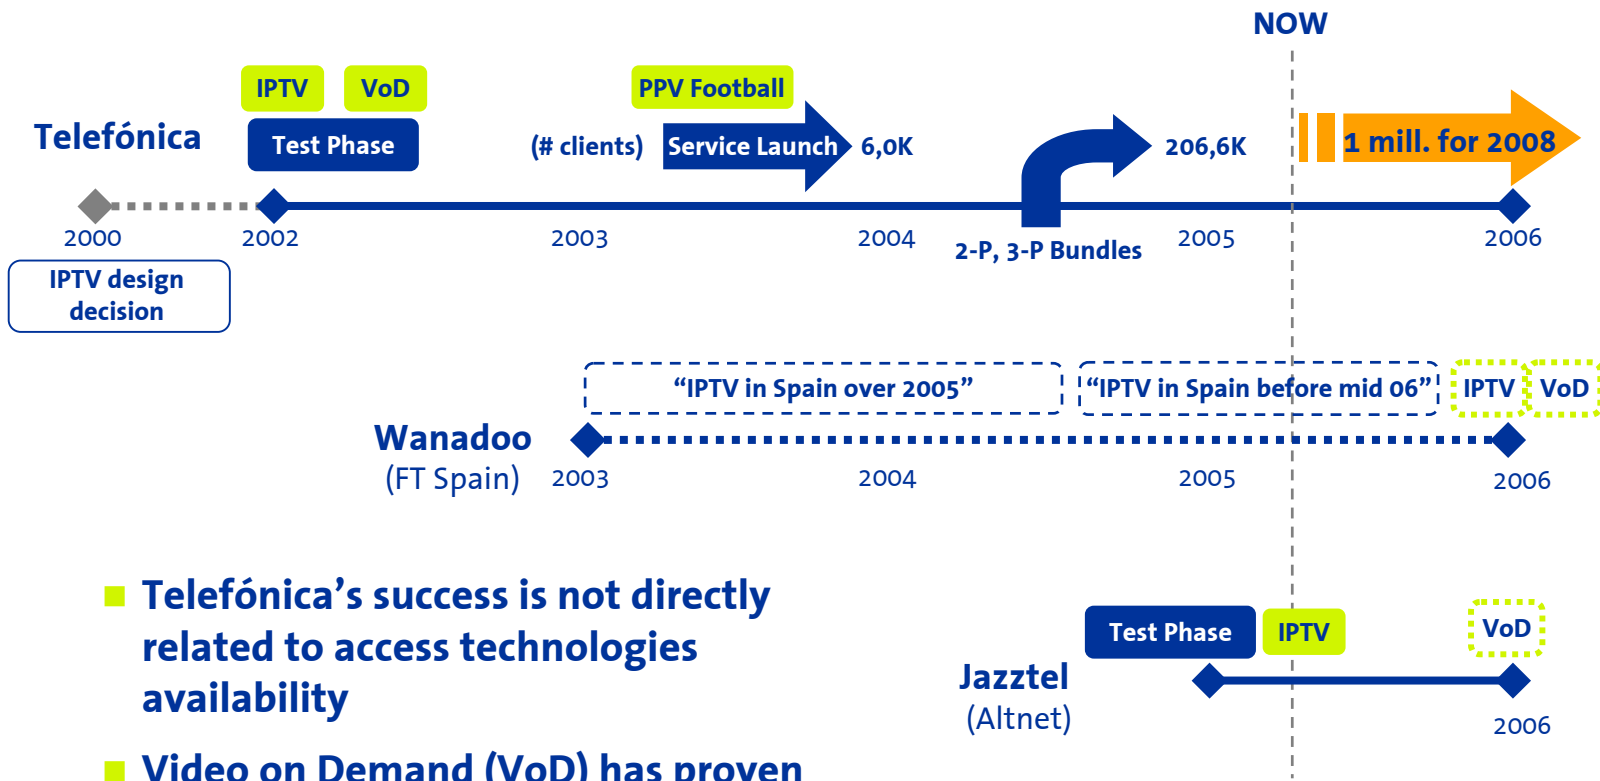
NOW

IPTV VoD PPV Football

Telefónica

Test Phase

(# clients) Service Launch 6,0K

206,6K

1 mill. for 2008

2000 2002 2003 2004 2005 2006

2-P, 3-P Bundles

IPTV design decision

"IPTV in Spain over 2005"

"IPTV in Spain before mid 06"

IPTV VoD

Wanadoo (FT Spain)

2003 2004 2005 2006

■ Telefónica's success is not directly related to access technologies availability

■ Video on Demand (VoD) has proven

Test Phase IPTV VoD

Jazztel (Altnet)

2006